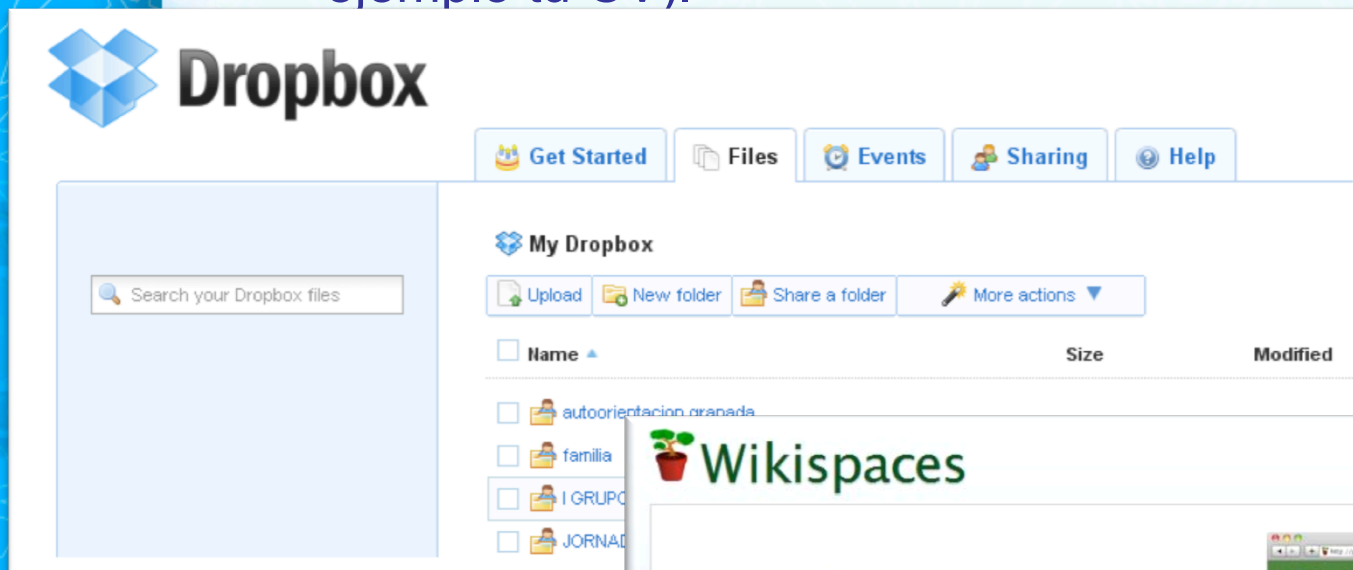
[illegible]

Dropbox

Get Started | Files | Events | Sharing | Help

Search your Dropbox files

My Dropbox

Upload | New folder | Share a folder | More actions ▼

Name ▲ | Size | Modified

autoorientacion granada
familia
I GRUPO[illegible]
JORNAD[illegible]

Wikispaces